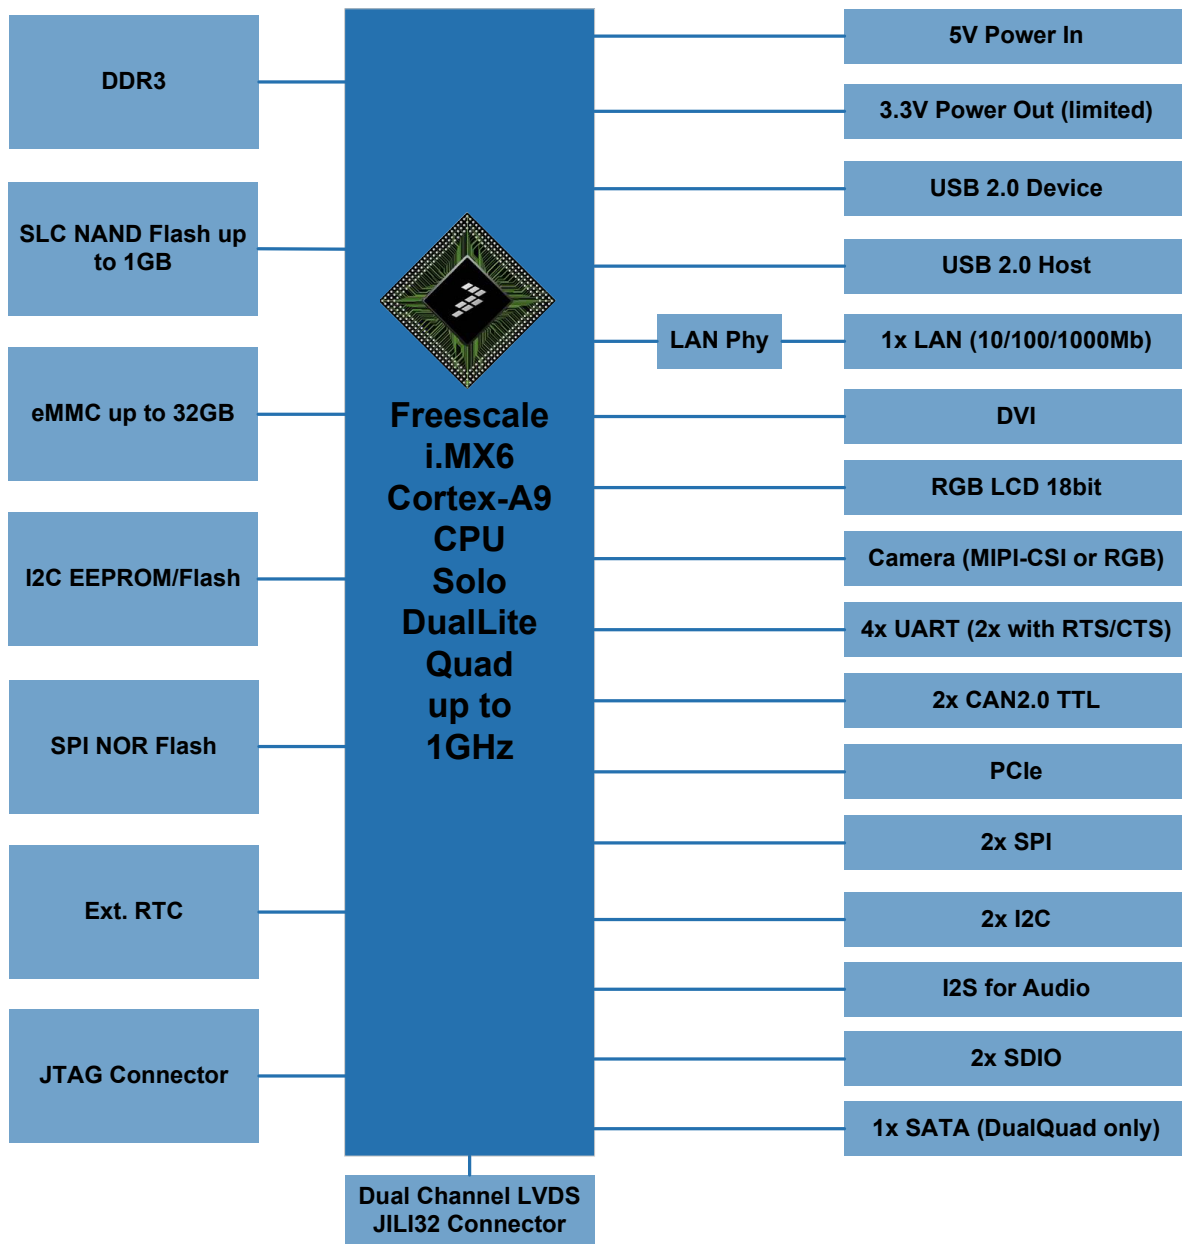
DDR3

SLC NAND Flash up to 1GB

eMMC up to 32GB

I2C EEPROM/Flash

SPI NOR Flash

Ext. RTC

JTAG Connector

Freescale i.MX6 Cortex-A9 CPU Solo DualLite Quad up to 1GHz

Dual Channel LVDS JILI32 Connector

5V Power In

3.3V Power Out (limited)

USB 2.0 Device

USB 2.0 Host

LAN Phy

1x LAN (10/100/1000Mb)

DVI

RGB LCD 18bit

Camera (MIPI-CSI or RGB)

4x UART (2x with RTS/CTS)

2x CAN2.0 TTL

PCIe

2x SPI

2x I2C

I2S for Audio

2x SDIO

1x SATA (DualQuad only)